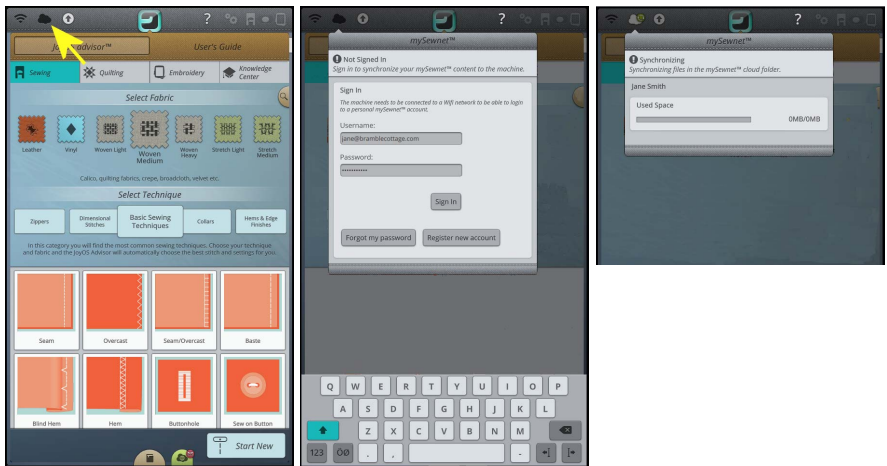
Jo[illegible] Advisor™

User's Guide

Sewing

Quilting

Embroidery

Knowledge Center

Select Fabric

Leather

Vinyl

Woven Light

Woven Medium

Woven Heavy

Stretch Light

Stretch Medium

Calico, quilting fabrics, crepe, broadcloth, velvet etc.

Select Technique

Zippers

Dimensional Stitches

Basic Sewing Techniques

Collars

Hems & Edge Finishes

In this category you will find the most common sewing techniques. Choose your technique and fabric and the JoyOS Advisor will automatically choose the best stitch and settings for you.

Seam

Overcast

Seam/Overcast

Baste

Blind Hem

Hem

Buttonhole

Sew on Button

Start New

mySewnet™

Not Signed In

Sign in to synchronize your mySewnet™ content to the machine.

Sign In

The machine needs to be connected to a Wifi network to be able to login to a personal mySewnet™ account.

Username:

jane@bramblecottage.com

Password:

••••••••••

Sign In

Forgot my password

Register new account

Q W E R T Y U I O P

A S D F G H J K L

Z X C V B N M

123

mySewnet™

Synchronizing

Synchronizing files in the mySewnet™ cloud folder.

Jane Smith

Used Space

0MB/0MB